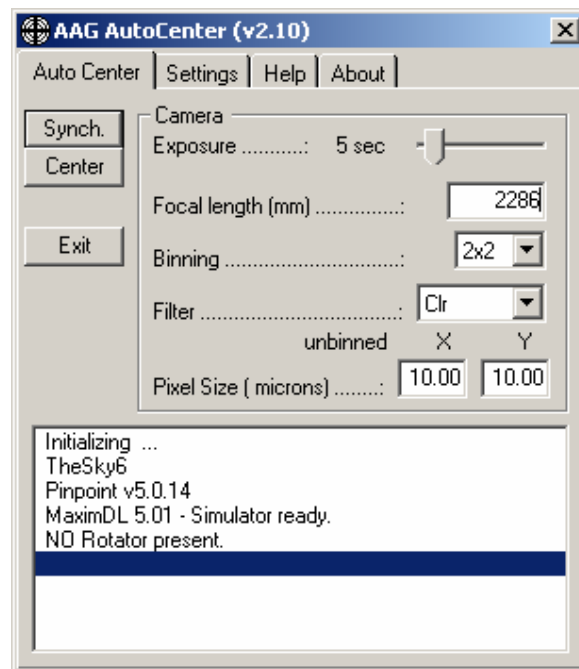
AAG AutoCenter (v2.10)

Auto Center | Settings | Help | About

Synch.
Center

Exit

Camera
Exposure ..........: 5 sec

Focal length (mm) ..............: 2286

Binning ...............................: 2x2

Filter ..................................: Clr

unbinned X Y

Pixel Size ( microns) ........: 10.00 10.00

Initializing ...
TheSky6
Pinpoint v5.0.14
MaximDL 5.01 - Simulator ready.
NO Rotator present.